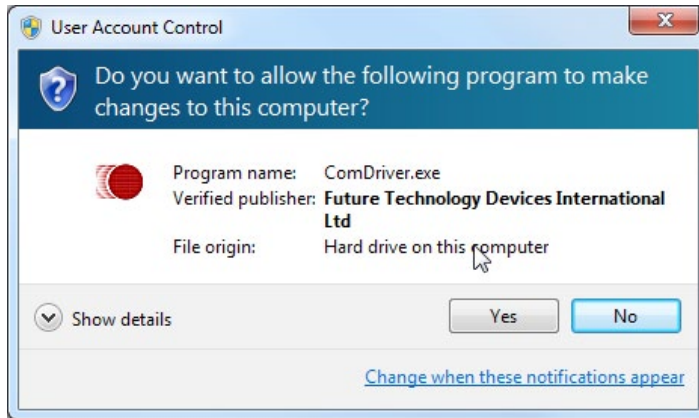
User Account Control

Do you want to allow the following program to make changes to this computer?

| | |
|---|---|
| Program name: | ComDriver.exe |
| Verified publisher: | Future Technology Devices International Ltd |
| File origin: | Hard drive on this computer |

Show details

Yes

No

Change when these notifications appear